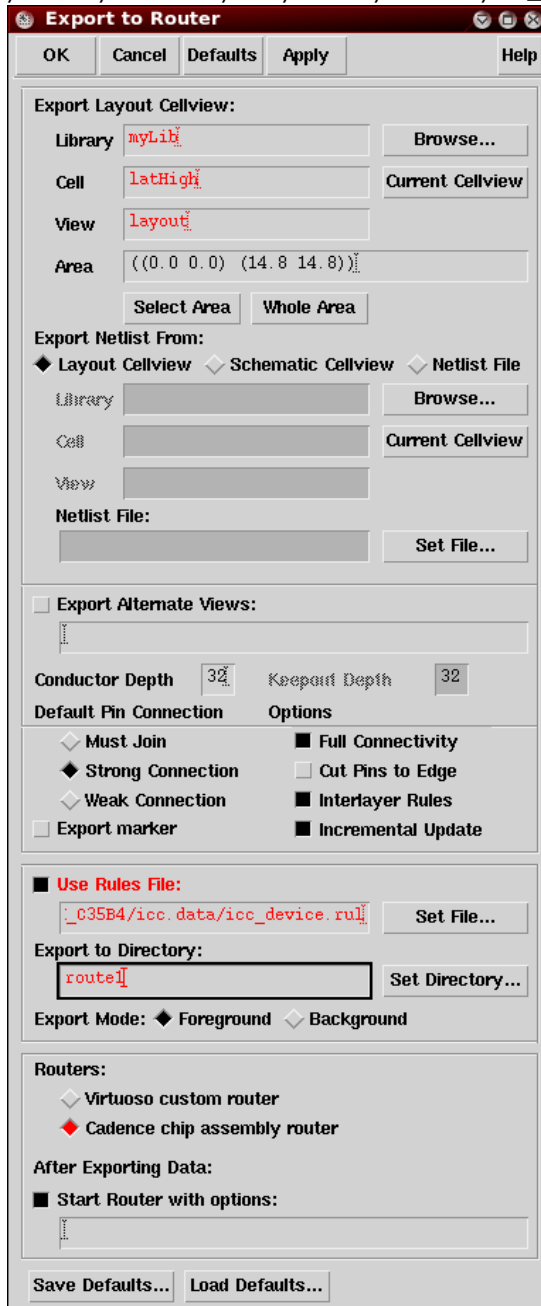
Export to Router

OK | Cancel | Defaults | Apply | Help

Export Layout Cellview:
Library myLib Browse...
Cell latHigh Current Cellview
View layout
Area ((0.0 0.0) (14.8 14.8))
Select Area Whole Area

Export Netlist From:
Layout Cellview Schematic Cellview Netlist File
Library Browse...
Cell Current Cellview
View
Netlist File:
Set File...

Export Alternate Views:

Conductor Depth 32 Keepout Depth 32
Default Pin Connection Options
Must Join Full Connectivity
Strong Connection Cut Pins to Edge
Weak Connection Interlayer Rules
Export marker Incremental Update

Use Rules File:
_C35B4/icc.data/icc_device.rul Set File...
Export to Directory:
route1 Set Directory...
Export Mode: Foreground Background

Routers:
Virtuoso custom router
Cadence chip assembly router
After Exporting Data:
Start Router with options:

Save Defaults... Load Defaults...